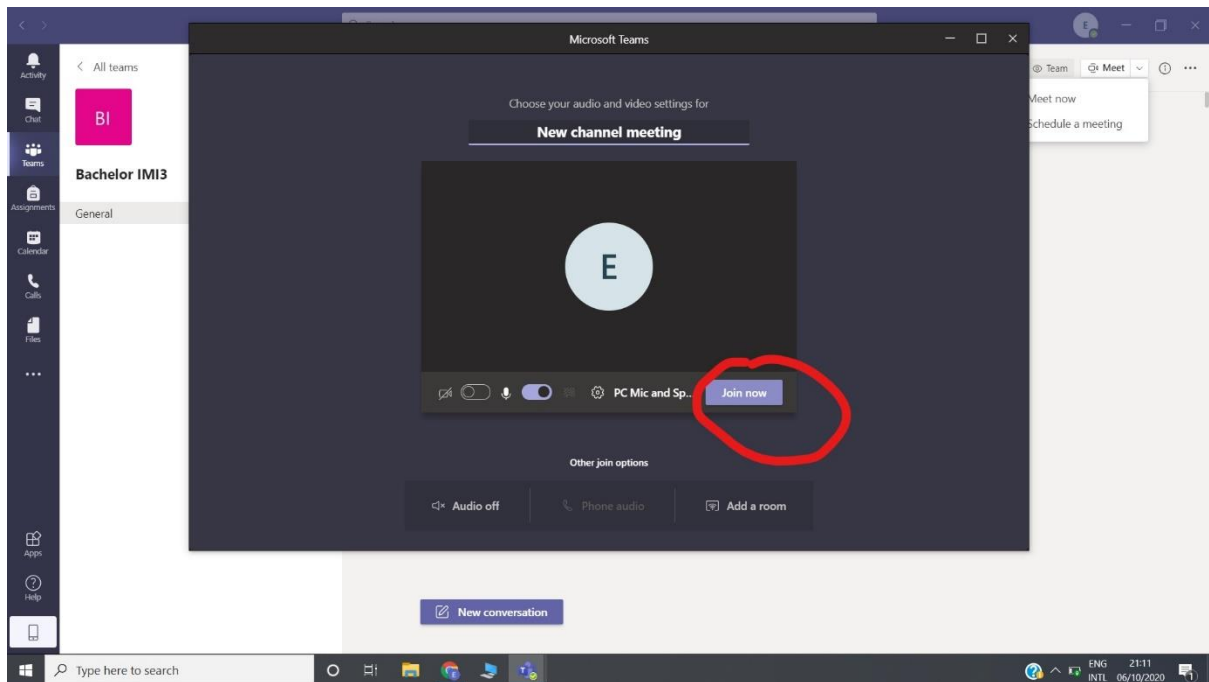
Activity
Chat
Teams
Assignments
Calendar
Calls
Files
...
Apps
Help

< All teams
BI
Bachelor IMI3
General

Microsoft Teams
Choose your audio and video settings for
New channel meeting
E
PC Mic and Sp...
Join now
Other join options
Audio off
Phone audio
Add a room

Team
Meet
Meet now
Schedule a meeting

New conversation

Type here to search
ENG INTL
21:11 06/10/2020